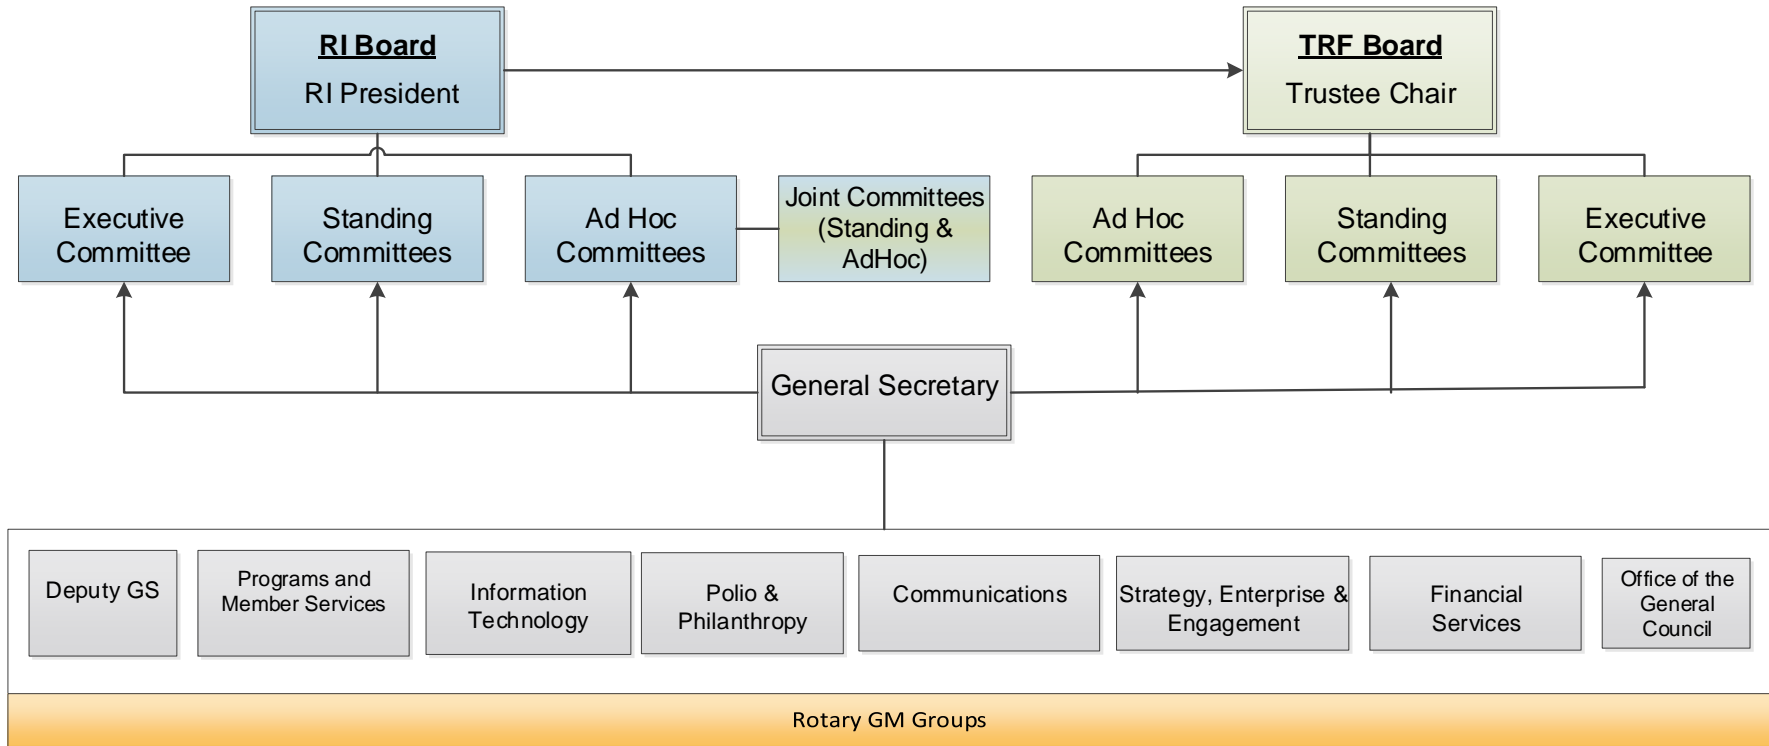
RI Board
RI President

TRF Board
Trustee Chair

Executive Committee

Standing Committees

Ad Hoc Committees

Joint Committees (Standing & AdHoc)

Ad Hoc Committees

Standing Committees

Executive Committee

General Secretary

Deputy GS

Programs and Member Services

Information Technology

Polio & Philanthropy

Communications

Strategy, Enterprise & Engagement

Financial Services

Office of the General Council

Rotary GM Groups